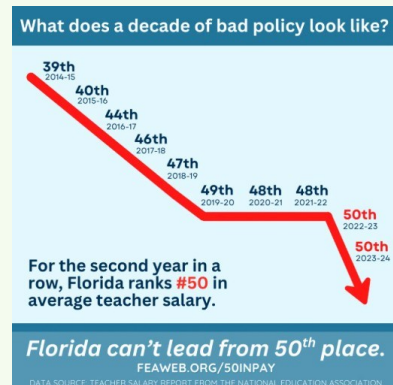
What does a decade of bad policy look like?

39th
2014-15

40th
2015-16

44th
2016-17

46th
2017-18

47th
2018-19

49th
2019-20

48th
2020-21

48th
2021-22

50th
2022-23

50th
2023-24

For the second year in a row, Florida ranks #50 in average teacher salary.

Florida can't lead from 50$^{th}$ place.

FEAWEB.ORG/50INPAY

DATA SOURCE: TEACHER SALARY REPORT FROM THE NATIONAL EDUCATION ASSOCIATION